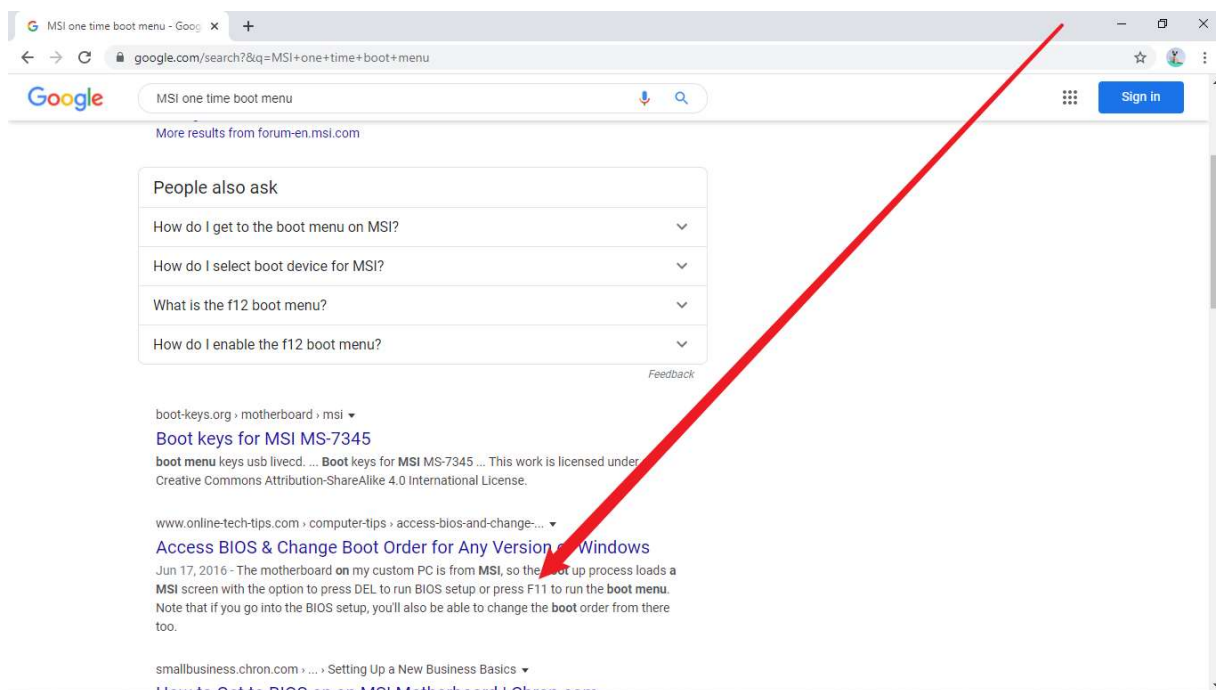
MSI one time boot menu - Goog ×
+
google.com/search?&q=MSI+one+time+boot+menu
Google
MSI one time boot menu
Sign in

More results from forum-en.msi.com

People also ask
How do I get to the boot menu on MSI?
How do I select boot device for MSI?
What is the f12 boot menu?
How do I enable the f12 boot menu?
Feedback

boot-keys.org › motherboard › msi ▾
Boot keys for MSI MS-7345
boot menu keys usb livecd. ... Boot keys for MSI MS-7345 ... This work is licensed under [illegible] Creative Commons Attribution-ShareAlike 4.0 International License.

www.online-tech-tips.com › computer-tips › access-bios-and-change-... ▾
Access BIOS & Change Boot Order for Any Version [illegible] Windows
Jun 17, 2016 - The motherboard on my custom PC is from MSI, so the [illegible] up process loads a MSI screen with the option to press DEL to run BIOS setup or press F11 to run the boot menu. Note that if you go into the BIOS setup, you'll also be able to change the boot order from there too.

smallbusiness.chron.com › ... › Setting Up a New Business Basics ▾
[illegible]